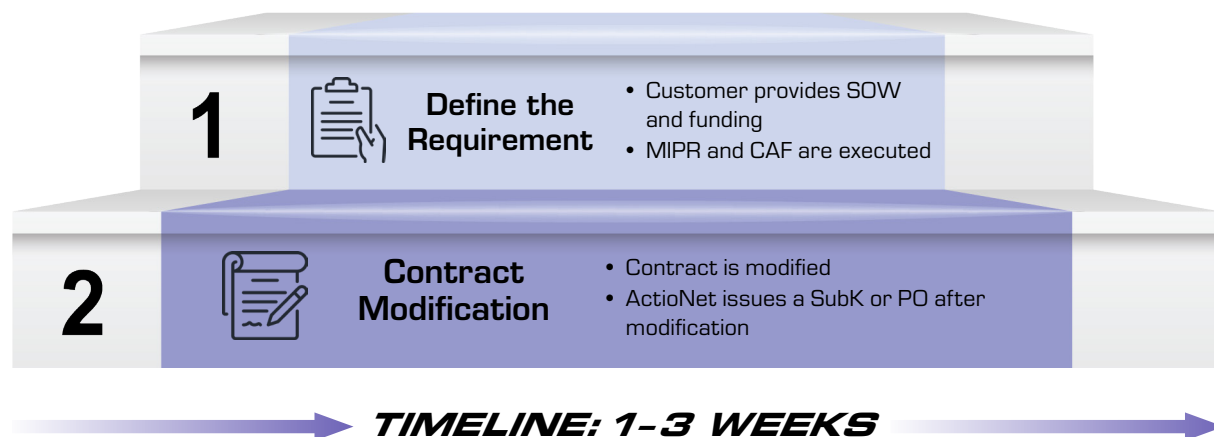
1

Define the Requirement

• Customer provides SOW and funding
• MIPR and CAF are executed

2

Contract Modification

• Contract is modified
• ActioNet issues a SubK or PO after modification

TIMELINE: 1-3 WEEKS